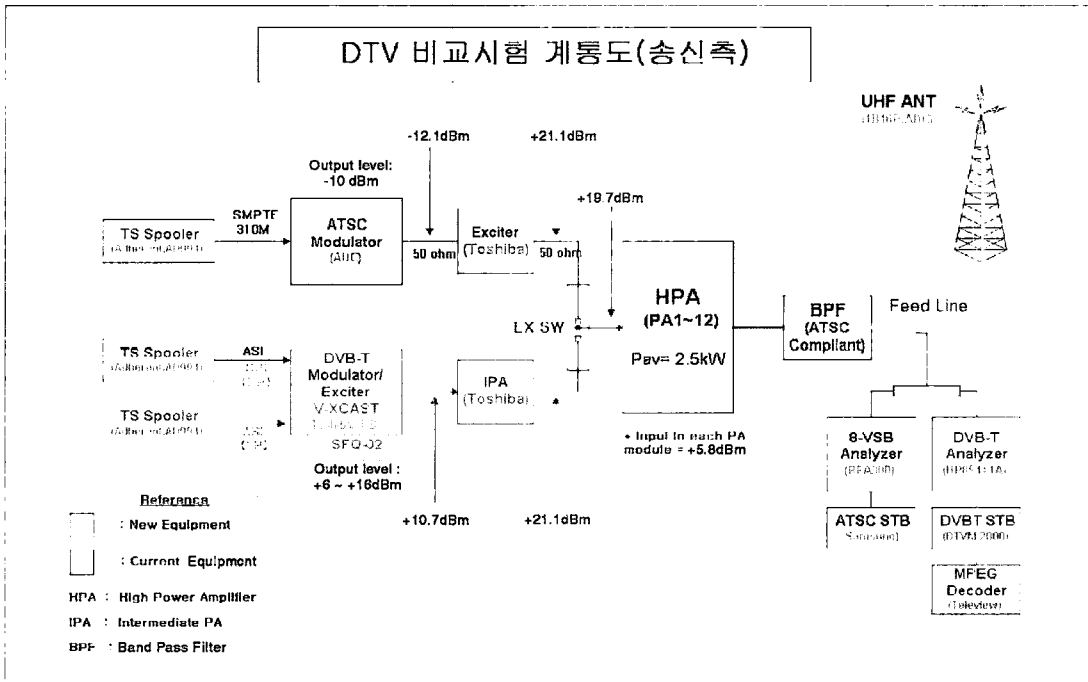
DTV 비교시험 계통도(송신측)

UHF ANT
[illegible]

-12.1dBm
+21.1dBm

Output level:
-10 dBm

+19.7dBm

TS Spooler
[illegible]

SMPTE
310M

ATSC
Modulator
(AHD)

50 ohm

Exciter
(Toshiba)

50 ohm

HPA
(PA1~12)

Pav= 2.5kW

BPF
(ATSC
Compliant)

Feed Line

LX SW

TS Spooler
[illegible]

ASI
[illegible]

DVB-T
Modulator/
Exciter
V-XCAST
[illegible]
SFQ-02

TS Spooler
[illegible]

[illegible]

IPA
(Toshiba)

Output level :
+6 ~ +16dBm

• Input in each PA module = +5.8dBm

8-VSB
Analyzer
(RFA300)

DVB-T
Analyzer
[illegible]

Reference

: New Equipment

: Current Equipment

+10.7dBm
+21.1dBm

ATSC STB
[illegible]

DVBT STB
(DTVM 2000)

MPEG
Decoder
(Teleview)

HPA : High Power Amplifier
IPA : Intermediate PA
BPF : Band Pass Filter